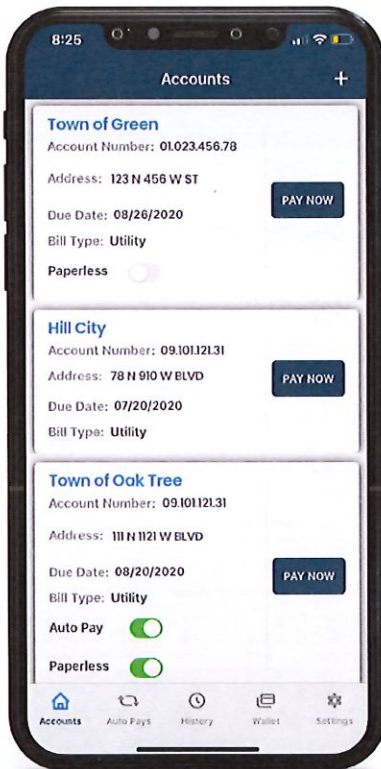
8:25

Accounts +

Town of Green
Account Number: 01.023.456.78
Address: 123 N 456 W ST
PAY NOW
Due Date: 08/26/2020
Bill Type: Utility
Paperless

Hill City
Account Number: 09.101.121.31
Address: 78 N 910 W BLVD
PAY NOW
Due Date: 07/20/2020
Bill Type: Utility

Town of Oak Tree
Account Number: 09.101.121.31
Address: 111 N 1121 W BLVD
Due Date: 08/20/2020
PAY NOW
Bill Type: Utility
Auto Pay
Paperless

Accounts Auto Pays History Wallet Settings